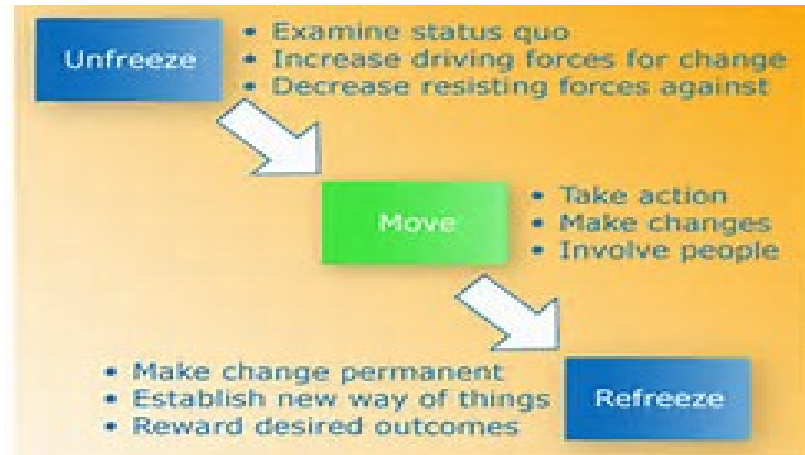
Unfreeze

- Examine status quo
- Increase driving forces for change
- Decrease resisting forces against

Move

- Take action
- Make changes
- Involve people

- Make change permanent
- Establish new way of things
- Reward desired outcomes

Refreeze